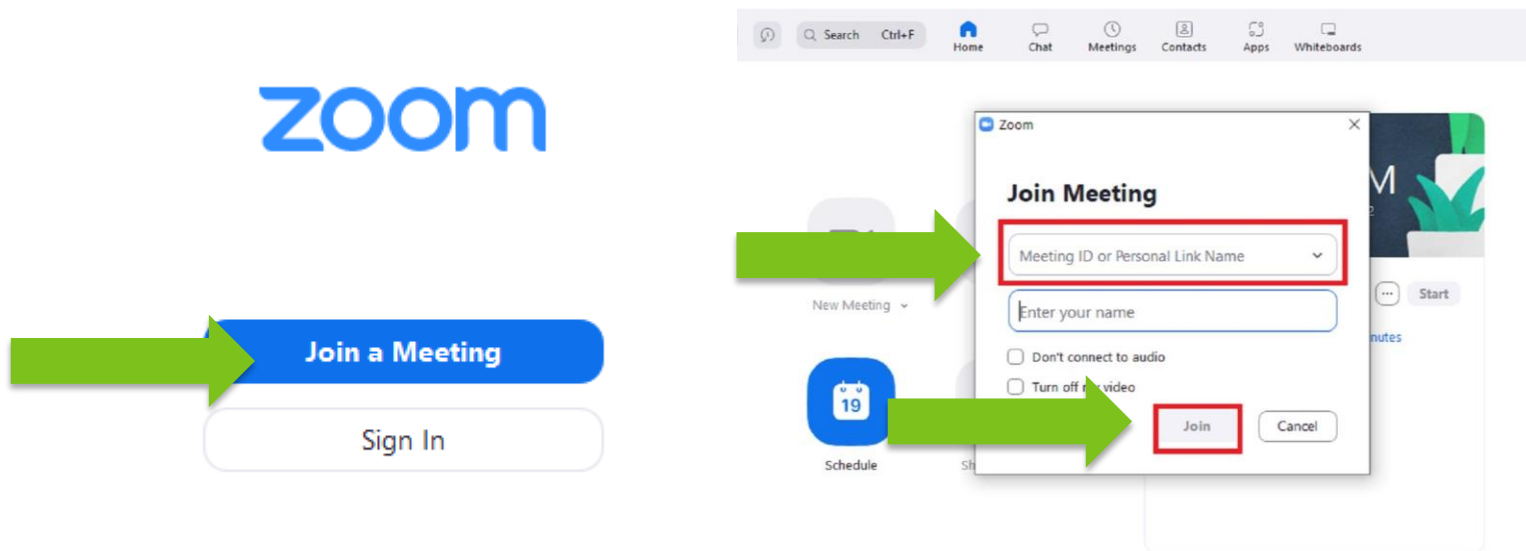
zoom

Join a Meeting

Sign In

Search Ctrl+F

Home

Chat

Meetings

Contacts

Apps

Whiteboards

Zoom

Join Meeting

Meeting ID or Personal Link Name

Enter your name

Don't connect to audio

Turn off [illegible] video

Join

Cancel

New Meeting

19

Schedule

Sh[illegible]

M

Start

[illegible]nutes